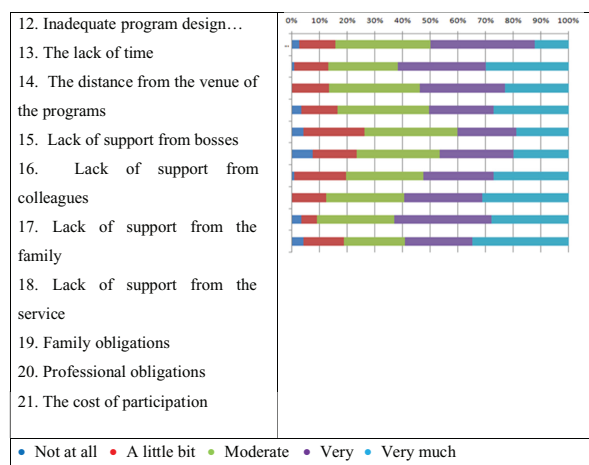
12. Inadequate program design…

13. The lack of time

14. The distance from the venue of the programs

15. Lack of support from bosses

16. Lack of support from colleagues

17. Lack of support from the family

18. Lack of support from the service

19. Family obligations

20. Professional obligations

21. The cost of participation

0% 10% 20% 30% 40% 50% 60% 70% 80% 90% 100%

• Not at all • A little bit • Moderate • Very • Very much